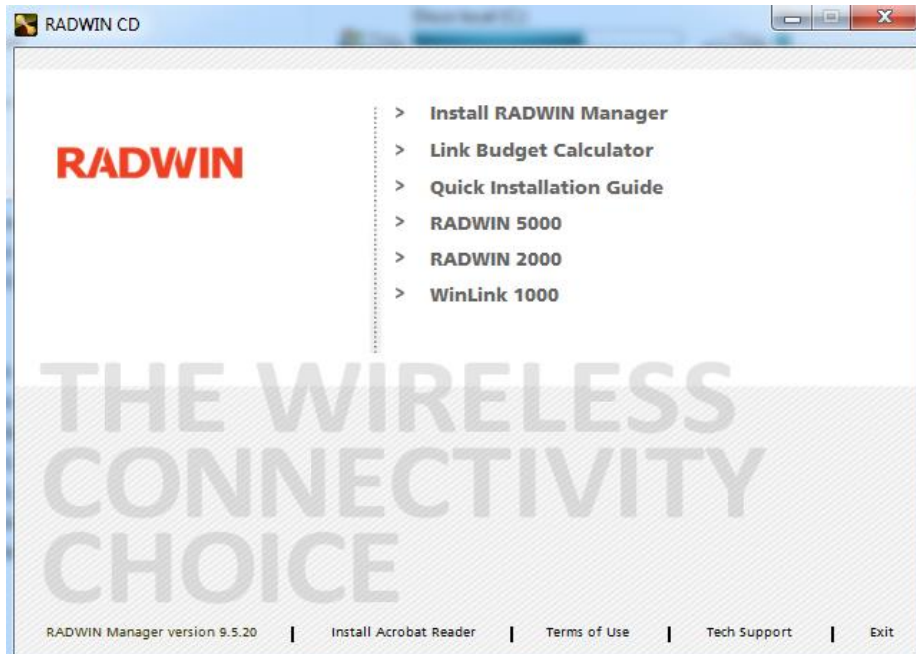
RADWIN CD

RADWIN

> Install RADWIN Manager
> Link Budget Calculator
> Quick Installation Guide
> RADWIN 5000
> RADWIN 2000
> WinLink 1000

THE WIRELESS CONNECTIVITY CHOICE

RADWIN Manager version 9.5.20 | Install Acrobat Reader | Terms of Use | Tech Support | Exit